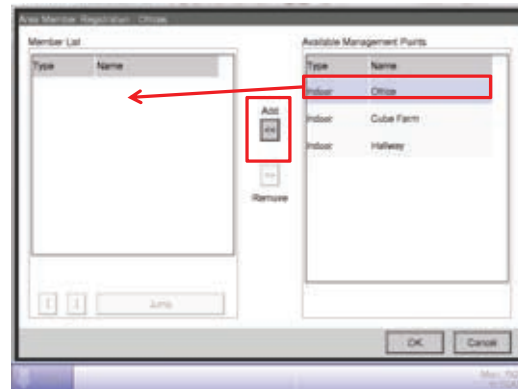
Area Member Registration : Office

Member List

| Type | Name |
|---|---|

Available Management Points

| Type | Name |
|---|---|
| Indoor | Office |
| Indoor | Cube Farm |
| Indoor | Hallway |

Add
<<
>>
Remove

Jump

OK
Cancel

Mon, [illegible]
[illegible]